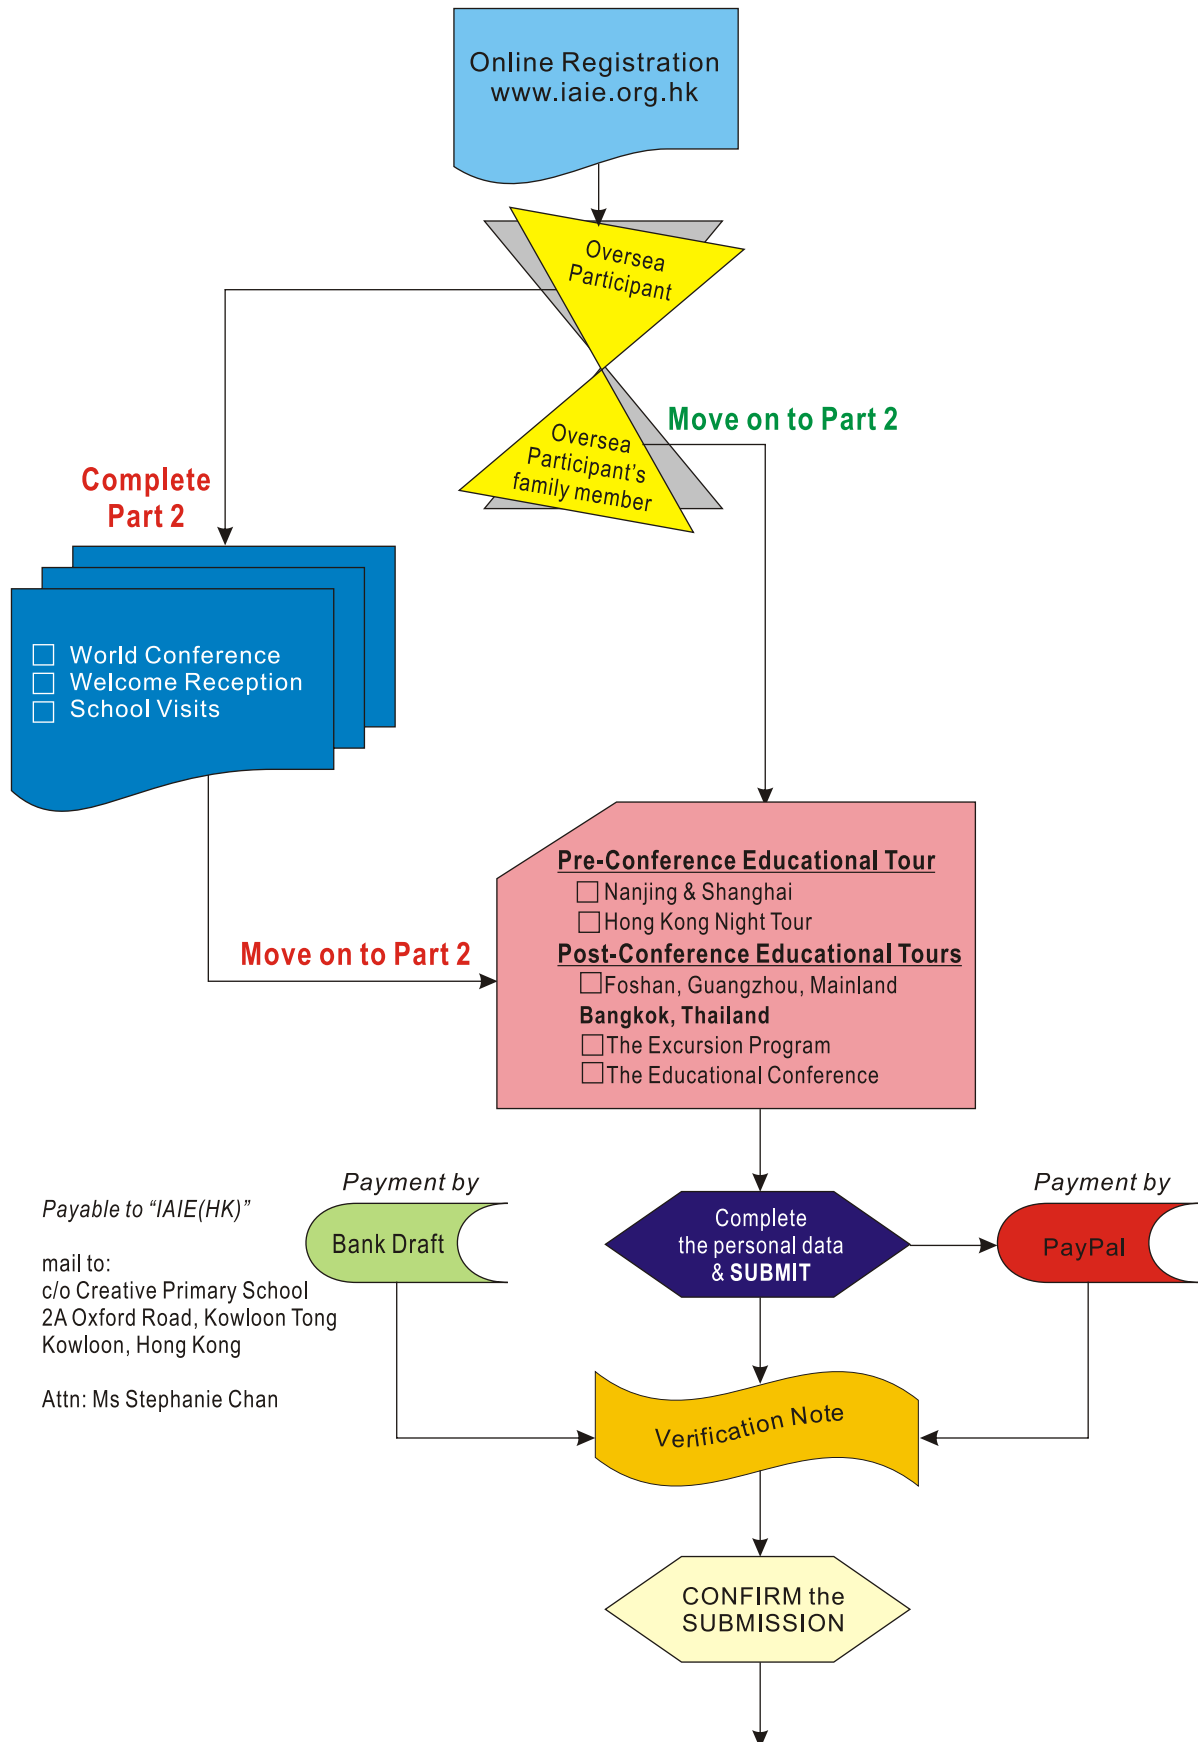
Online Registration
www.iaie.org.hk

Oversea Participant

Oversea Participant's family member

Move on to Part 2

Complete Part 2

☐ World Conference
☐ Welcome Reception
☐ School Visits

Move on to Part 2

Pre-Conference Educational Tour
☐ Nanjing & Shanghai
☐ Hong Kong Night Tour
Post-Conference Educational Tours
☐ Foshan, Guangzhou, Mainland
Bangkok, Thailand
☐ The Excursion Program
☐ The Educational Conference

Payable to "IAIE(HK)"

mail to:
c/o Creative Primary School
2A Oxford Road, Kowloon Tong
Kowloon, Hong Kong

Attn: Ms Stephanie Chan

Payment by
Bank Draft

Complete the personal data & SUBMIT

Payment by
PayPal

Verification Note

CONFIRM the SUBMISSION